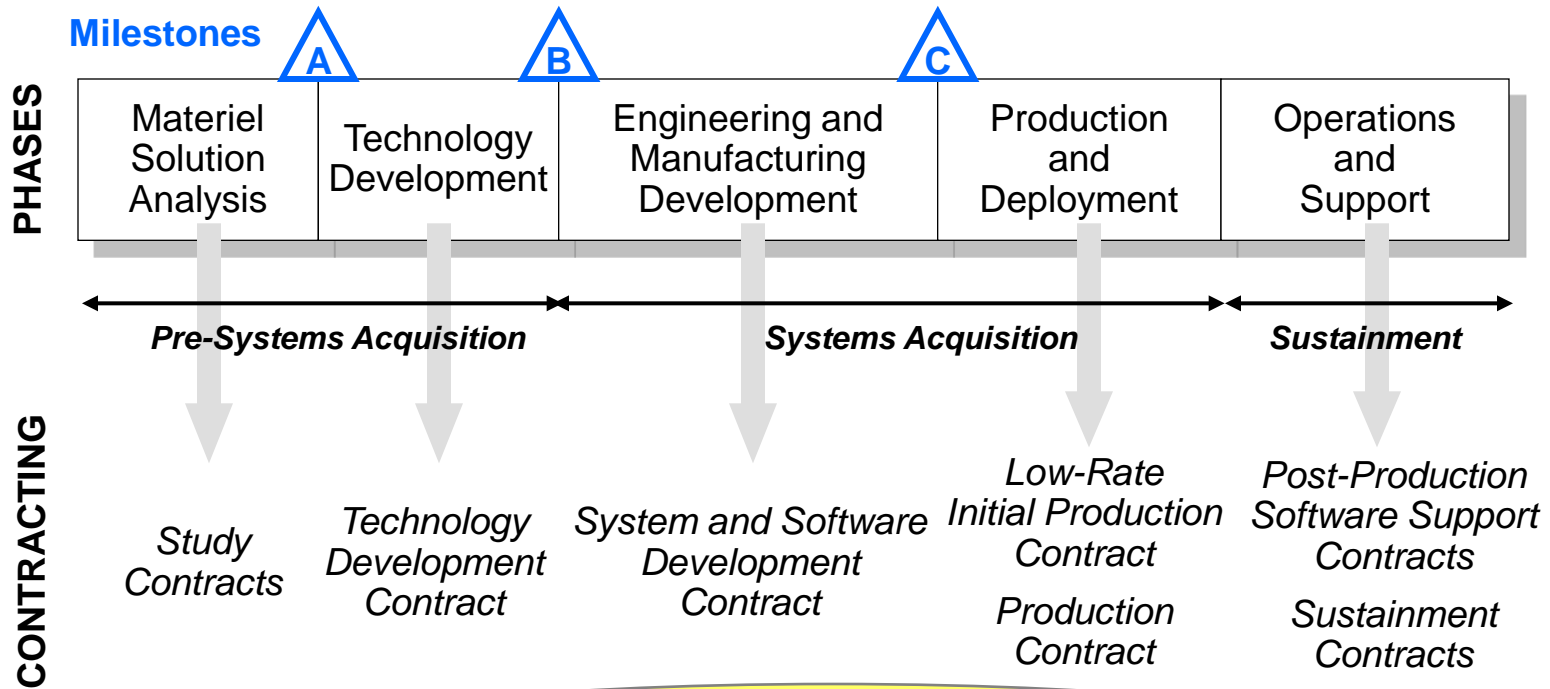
Milestones

A

B

C

PHASES

Materiel Solution Analysis

Technology Development

Engineering and Manufacturing Development

Production and Deployment

Operations and Support

Pre-Systems Acquisition

Systems Acquisition

Sustainment

CONTRACTING

Study Contracts

Technology Development Contract

System and Software Development Contract

Low-Rate Initial Production Contract

Production Contract

Post-Production Software Support Contracts

Sustainment Contracts